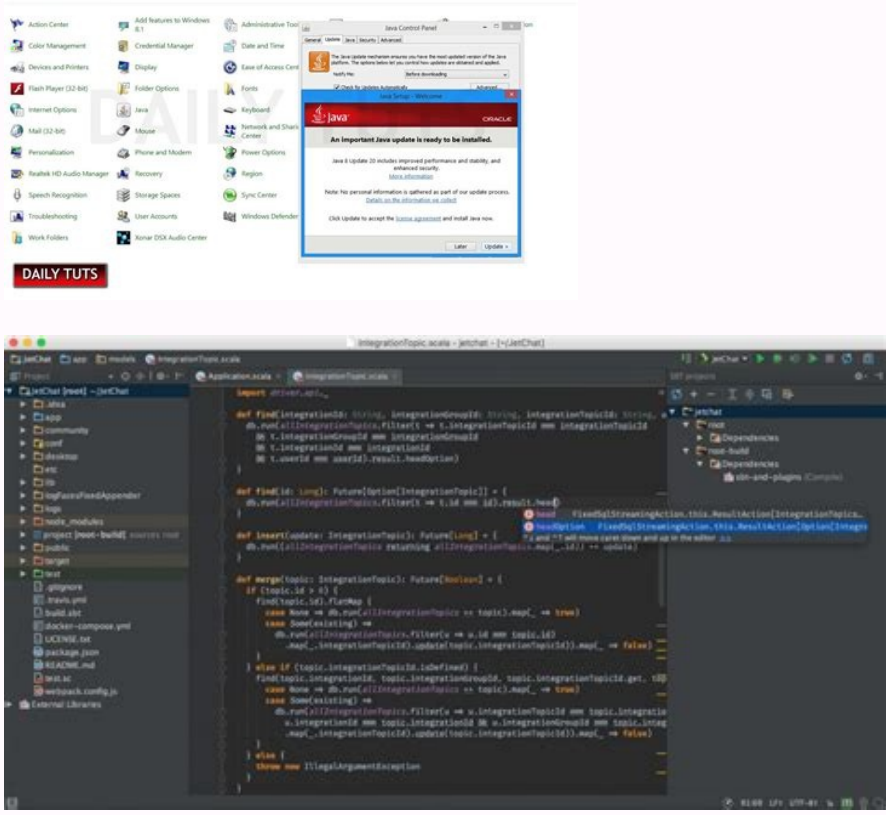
Action Center
Add features to Windows 8.1
Administrative Tools
Color Management
Credential Manager
Date and Time
Devices and Printers
Display
Ease of Access Center
Flash Player (32-bit)
Folder Options
Fonts
Internet Options
Java
Keyboard
Mail (32-bit)
Mouse
Network and Sharing Center
Personalization
Phone and Modem
Power Options
Realtek HD Audio Manager
Recovery
Region
Speech Recognition
Storage Spaces
Sync Center
Troubleshooting
User Accounts
Windows Defender
Work Folders
Xonar DSX Audio Center

Java Control Panel
General Update Java Security Advanced
The Java Update mechanism ensures you have the most updated version of the Java platform. The options below let you control how updates are obtained and applied.
Notify Me: Before downloading
Check for Updates Automatically
Advanced...

Java Setup - Welcome
Java
ORACLE
An Important Java update is ready to be installed.
Java 8 Update 20 includes improved performance and stability, and enhanced security.
More information
Note: No personal information is gathered as part of our update process.
Details on the information we collect
Click Update to accept the license agreement and install Java now.
Later Update >

DAILY TUTS

IntegrationTopic.scala - jetchat - [~/JetChat]
JetChat app models IntegrationTopic.scala
Project
Application.scala IntegrationTopic.scala
SBT projects
JetChat [root] ~/JetChat
.idea
app
community
conf
desktop
etc
lib
logFacesFixedAppender
logs
node_modules
project [root-build] sources root
public
target
test
.gitignore
.travis.yml
build.sbt
docker-compose.yml
LICENSE.txt
package.json
README.md
test.sc
webpack.config.js
External Libraries

jetchat
root
Dependencies
root-build
Dependencies
sbt-and-plugins (Compile)

import driver.api._

def find(integrationId: String, integrationGroupId: String, integrationTopicId: String, u
  db.run(allIntegrationTopics.filter(t => t.integrationId === integrationTopicId
    && t.integrationGroupId === integrationGroupId
    && t.integrationId === integrationId
    && t.userId === userId)).result.headOption)
}

def find(id: Long): Future[Option[IntegrationTopic]] = {
  db.run(allIntegrationTopics.filter(t => t.id === id).result.head
}

head FixedSqlStreamingAction.this.ResultAction[IntegrationTopics...
headOption FixedSqlStreamingAction.this.ResultAction[Option[Integr
^↓ and ^↑ will move caret down and up in the editor

def insert(update: IntegrationTopic): Future[Long] = {
  db.run((allIntegrationTopics returning allIntegrationTopics.map(_.id)) += update)
}

def merge(topic: IntegrationTopic): Future[Boolean] = {
  if (topic.id > 0) {
    find(topic.id).flatMap {
      case None => db.run(allIntegrationTopics += topic).map(_ => true)
      case Some(existing) =>
        db.run(allIntegrationTopics.filter(u => u.id === topic.id)
          .map(_.integrationTopicId).update(topic.integrationTopicId)).map(_ => false)
    }
  } else if (topic.integrationTopicId.isDefined) {
    find(topic.integrationId, topic.integrationGroupId, topic.integrationTopicId.get, t
      case None => db.run(allIntegrationTopics += topic).map(_ => true)
      case Some(existing) =>
        db.run(allIntegrationTopics.filter(u => u.integrationTopicId === topic.integratio
          u.integrationId === topic.integrationId && u.integrationGroupId === topic.integ
          .map(_.integrationTopicId).update(topic.integrationTopicId)).map(_ => false)
    }
  } else {
    throw new IllegalArgumentException
  }
}

61:69 LF UTF-8